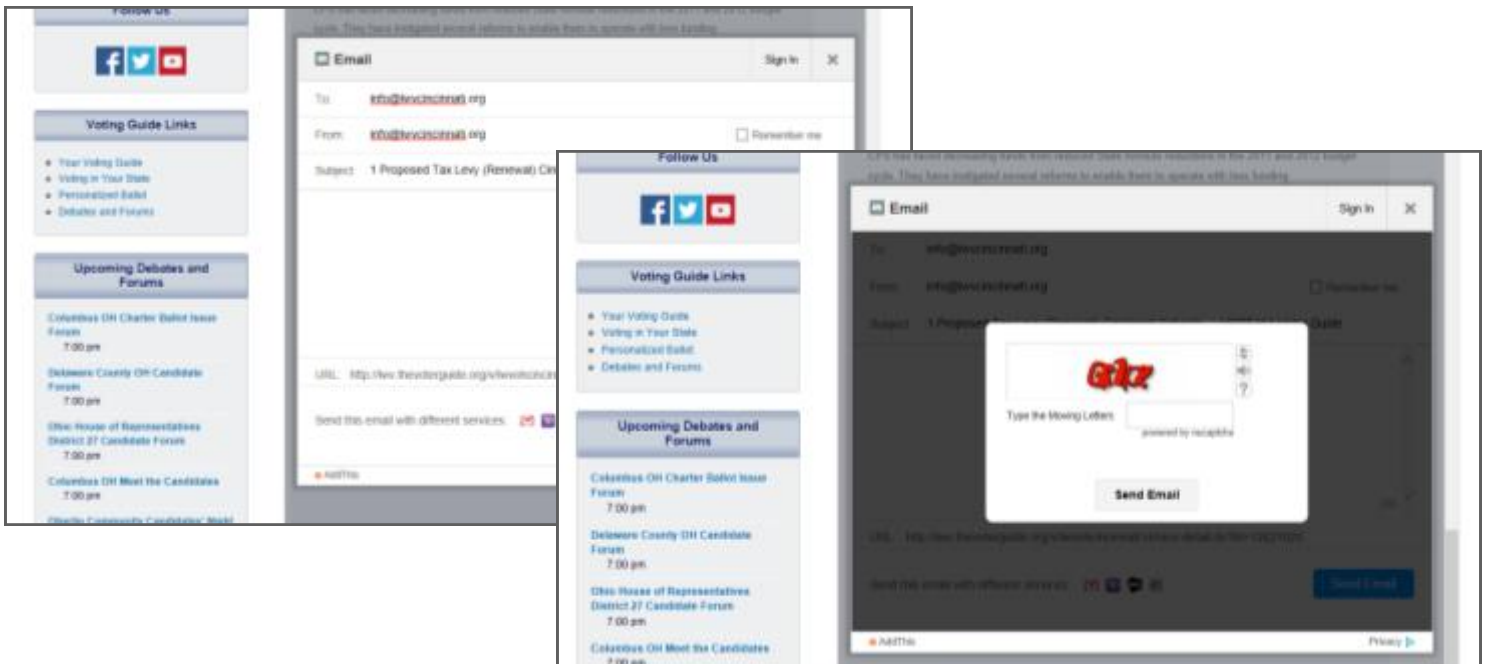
Follow Us

Voting Guide Links

- Your Voting Guide
- Voting in Your State
- Personalized Ballot
- Debates and Forums

Upcoming Debates and Forums

Columbus OH Charter Ballot Issue Forum
7:00 pm

Delaware County OH Candidate Forum
7:00 pm

Ohio House of Representatives District 27 Candidate Forum
7:00 pm

Columbus OH Meet the Candidates
7:00 pm

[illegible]

Email

Sign In

To: info@lwvcincinnati.org

From: info@lwvcincinnati.org

Remember me

Subject: 1 Proposed Tax Levy (Renewal) Cin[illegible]

URL: http://lwv.thevoterguide.org/v/lwvohcincin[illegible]

Send this email with different services:

AddThis

Follow Us

Voting Guide Links

- Your Voting Guide
- Voting in Your State
- Personalized Ballot
- Debates and Forums

Upcoming Debates and Forums

Columbus OH Charter Ballot Issue Forum
7:00 pm

Delaware County OH Candidate Forum
7:00 pm

Ohio House of Representatives District 27 Candidate Forum
7:00 pm

Columbus OH Meet the Candidates
7:00 pm

CPS has faced decreasing funds from reduced State formula reductions in the 2011 and 2012 budget cycle. They have instigated several reforms to enable them to operate with less funding.

Email

Sign In

To: info@lwvcincinnati.org

From: info@lwvcincinnati.org

Remember me

Subject: 1 Proposed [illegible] Voter Guide

Gtkz

Type the following Letters

powered by recaptcha

Send Email

URL: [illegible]

Send this email with different services:

Send Email

AddThis

Privacy